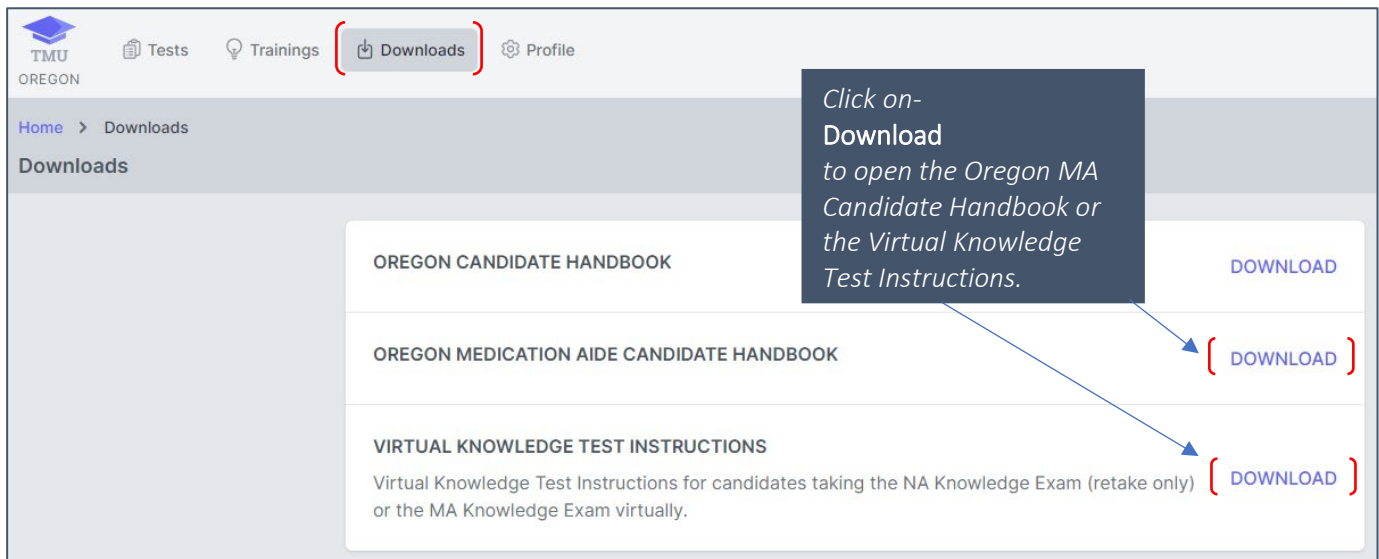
TMU
OREGON

Tests Trainings Downloads Profile

Home > Downloads

Downloads

Click on-
Download
to open the Oregon MA Candidate Handbook or the Virtual Knowledge Test Instructions.

OREGON CANDIDATE HANDBOOK

DOWNLOAD

OREGON MEDICATION AIDE CANDIDATE HANDBOOK

DOWNLOAD

VIRTUAL KNOWLEDGE TEST INSTRUCTIONS

Virtual Knowledge Test Instructions for candidates taking the NA Knowledge Exam (retake only) or the MA Knowledge Exam virtually.

DOWNLOAD